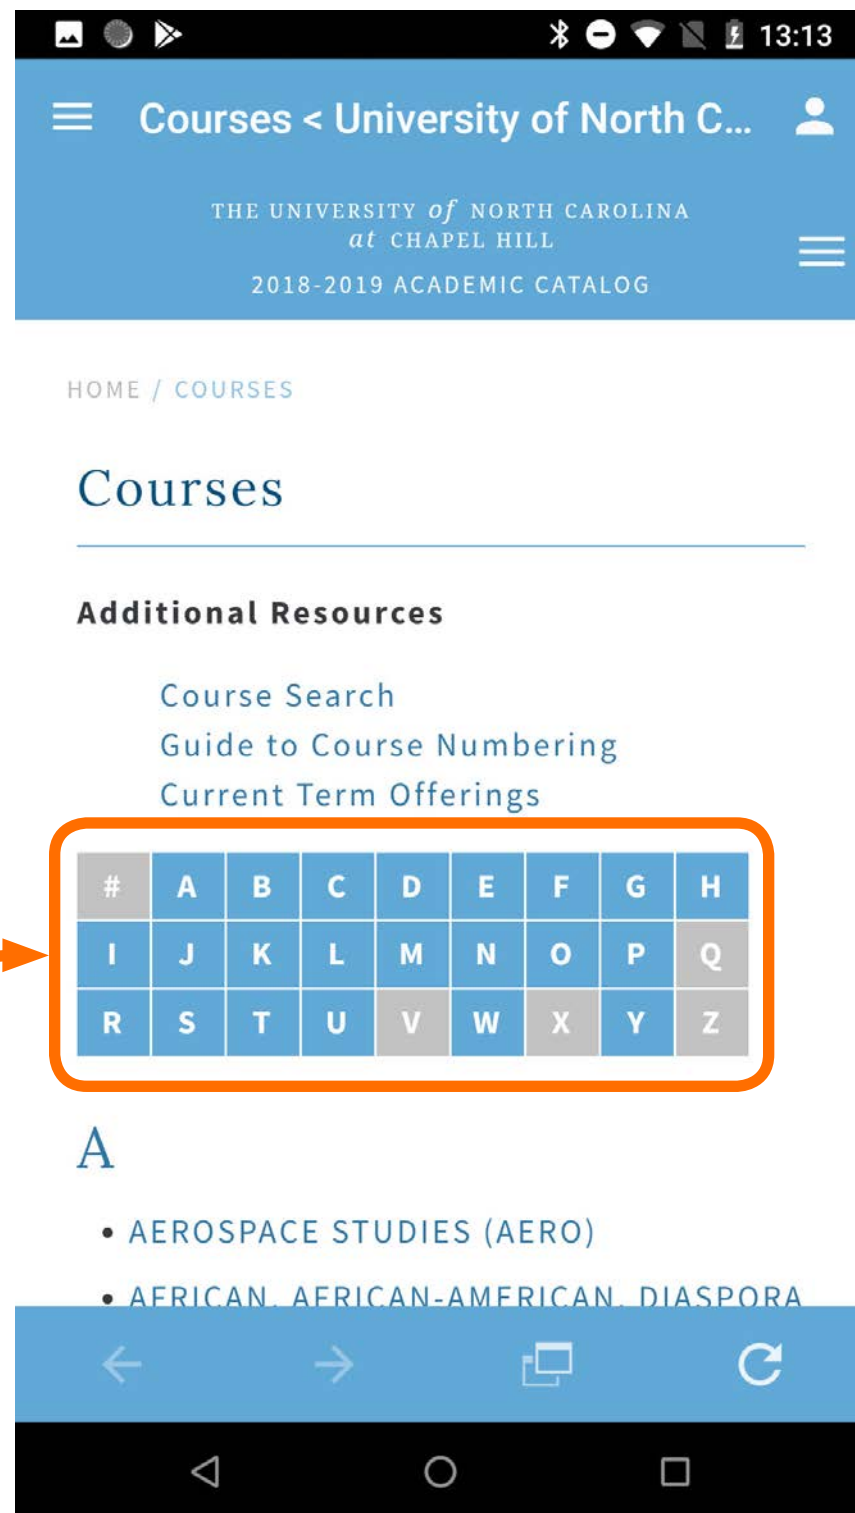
13:13

Courses < University of North C...

THE UNIVERSITY of NORTH CAROLINA at CHAPEL HILL

2018-2019 ACADEMIC CATALOG

HOME / COURSES

Courses

Additional Resources

Course Search
Guide to Course Numbering
Current Term Offerings

| # | A | B | C | D | E | F | G | H |
|---|---|---|---|---|---|---|---|---|
| I | J | K | L | M | N | O | P | Q |
| R | S | T | U | V | W | X | Y | Z |

A

• AEROSPACE STUDIES (AERO)

• AFRICAN, AFRICAN-AMERICAN, DIASPORA